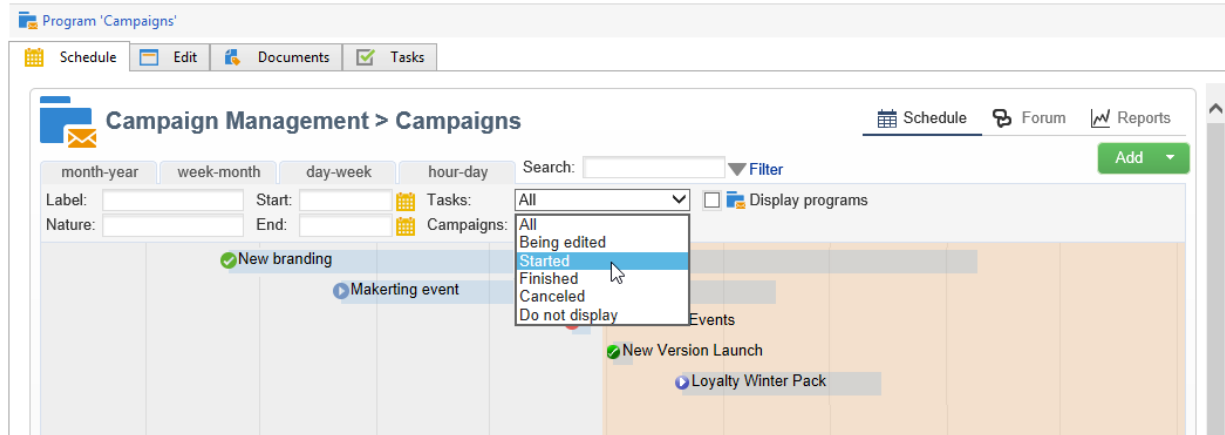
Program 'Campaigns'

Schedule | Edit | Documents | Tasks

Campaign Management > Campaigns

Schedule | Forum | Reports

month-year | week-month | day-week | hour-day

Search: Filter

Add

Label: Start: Tasks: All Display programs

Nature: End: Campaigns:

All
Being edited
Started
Finished
Canceled
Do not display

New branding

Makerting event

Events

New Version Launch

Loyalty Winter Pack